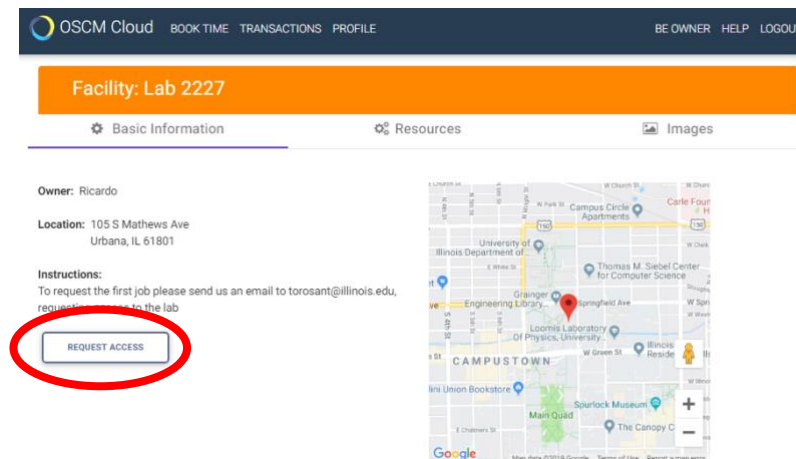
OSCM Cloud BOOK TIME TRANSACTIONS PROFILE BE OWNER HELP LOGOU

Facility: Lab 2227

Basic Information

Resources

Images

Owner: Ricardo

Location: 105 S Mathews Ave
Urbana, IL 61801

Instructions:
To request the first job please send us an email to torosant@illinois.edu, requesting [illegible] to the lab

REQUEST ACCESS

W Church St
W Park St
Campus Circle Apartments
Carle Foun
150
W Clark
University of Illinois Department of...
E White St
Thomas M. Siebel Center for Computer Science
Grainger Engineering Library
Springfield Ave
W Spri
Loomis Laboratory Of Physics, University...
W Green St
Illinois Reside
CAMPUSTOWN
Illini Union Bookstore
Spurlock Museum
Main Quad
E Chalmers St
The Canopy C
Google
Map data ©2019 Google Terms of Use Report a map error